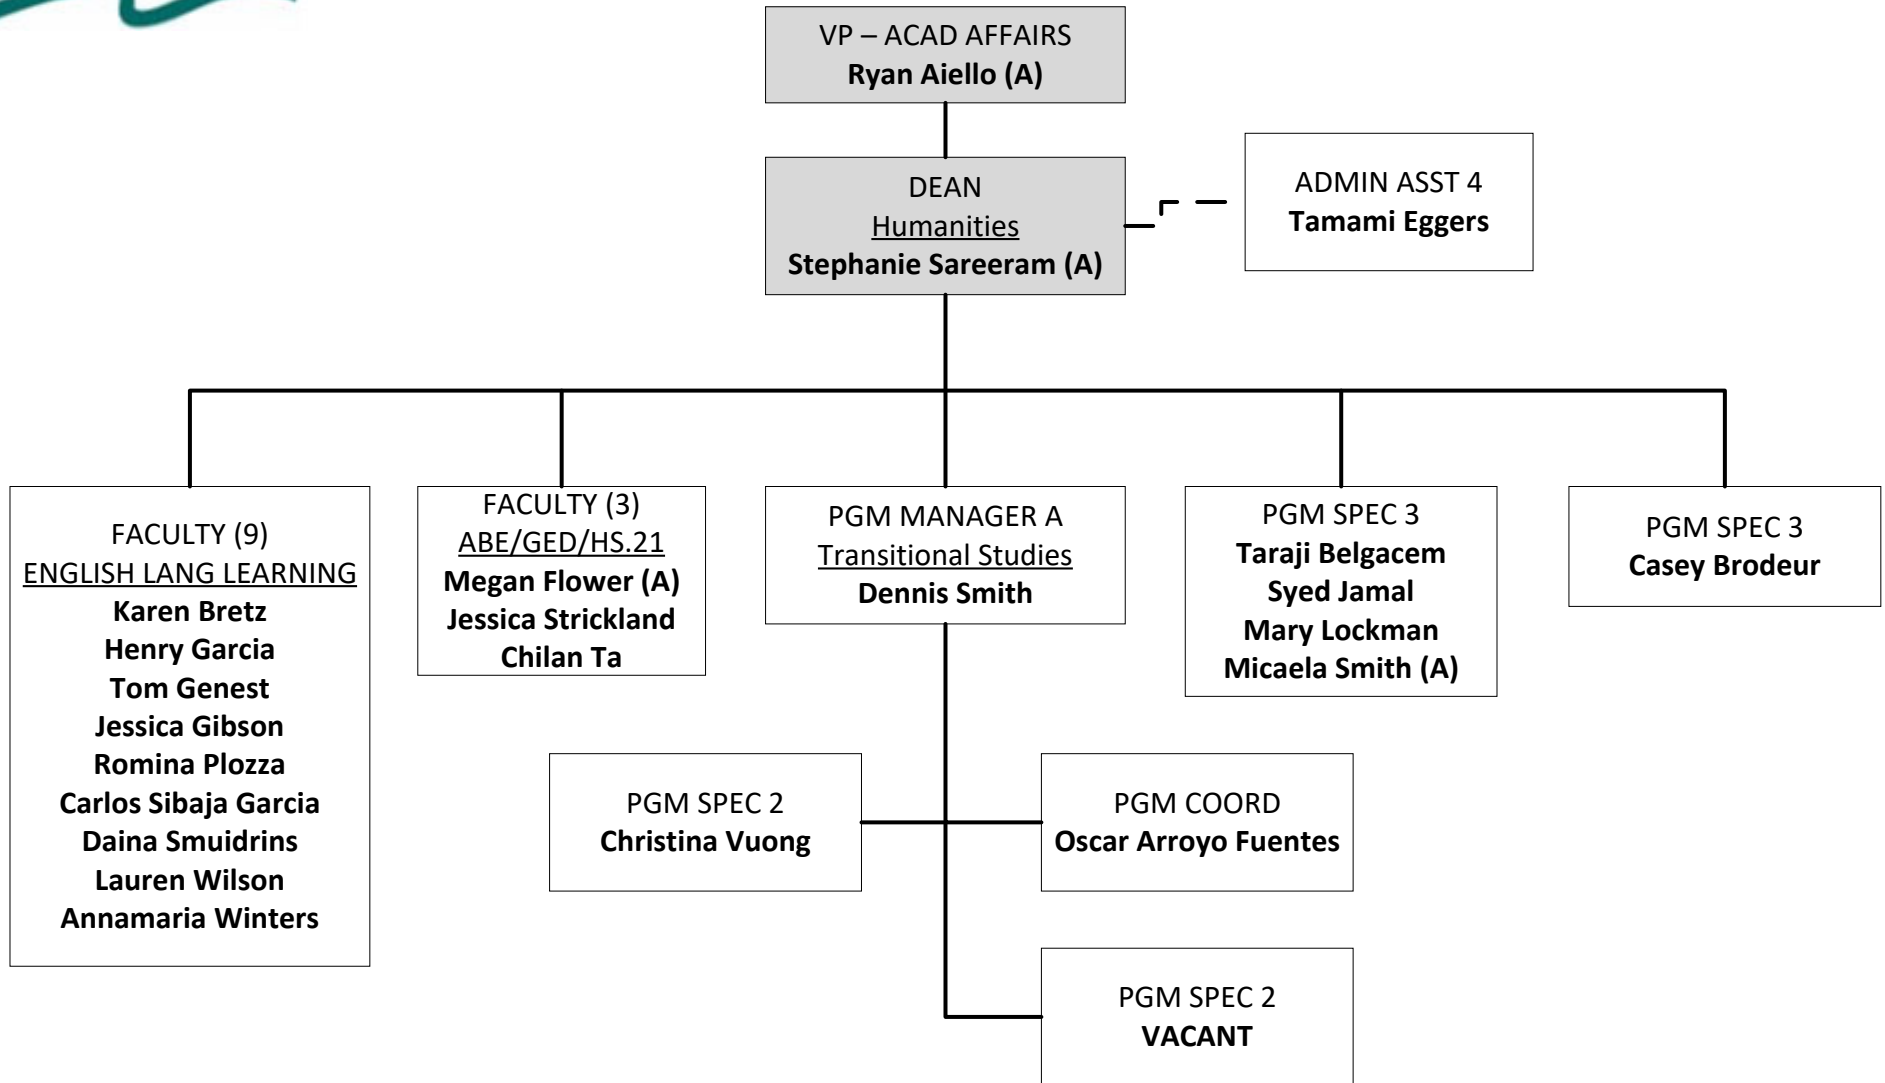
VP – ACAD AFFAIRS
**Ryan Aiello (A)**

DEAN
Humanities
**Stephanie Sareeram (A)**

ADMIN ASST 4
**Tamami Eggers**

FACULTY (9)
ENGLISH LANG LEARNING
**Karen Bretz**
**Henry Garcia**
**Tom Genest**
**Jessica Gibson**
**Romina Plozza**
**Carlos Sibaja Garcia**
**Daina Smuidrins**
**Lauren Wilson**
**Annamaria Winters**

FACULTY (3)
ABE/GED/HS.21
**Megan Flower (A)**
**Jessica Strickland**
**Chilan Ta**

PGM MANAGER A
Transitional Studies
**Dennis Smith**

PGM SPEC 3
**Taraji Belgacem**
**Syed Jamal**
**Mary Lockman**
**Micaela Smith (A)**

PGM SPEC 3
**Casey Brodeur**

PGM SPEC 2
**Christina Vuong**

PGM COORD
**Oscar Arroyo Fuentes**

PGM SPEC 2
**VACANT**